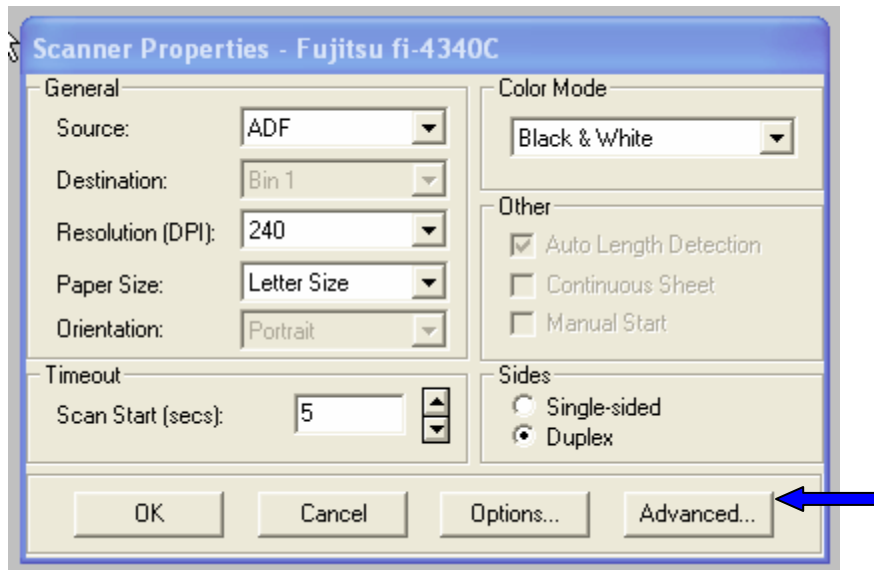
Scanner Properties - Fujitsu fi-4340C

General

Source: ADF

Destination: Bin 1

Resolution (DPI): 240

Paper Size: Letter Size

Orientation: Portrait

Color Mode

Black & White

Other

Auto Length Detection

Continuous Sheet

Manual Start

Timeout

Scan Start (secs): 5

Sides

Single-sided

Duplex

OK

Cancel

Options...

Advanced...